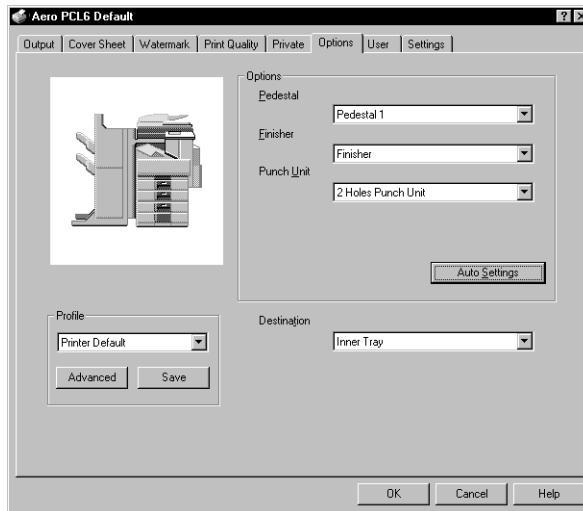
Aero PCL6 Default

?

Output | Cover Sheet | Watermark | Print Quality | Private | Options | User | Settings

Options

Pedestal

Pedestal 1

Finisher

Finisher

Punch Unit

2 Holes Punch Unit

Auto Settings

Profile

Printer Default

Advanced

Save

Destination

Inner Tray

OK

Cancel

Help